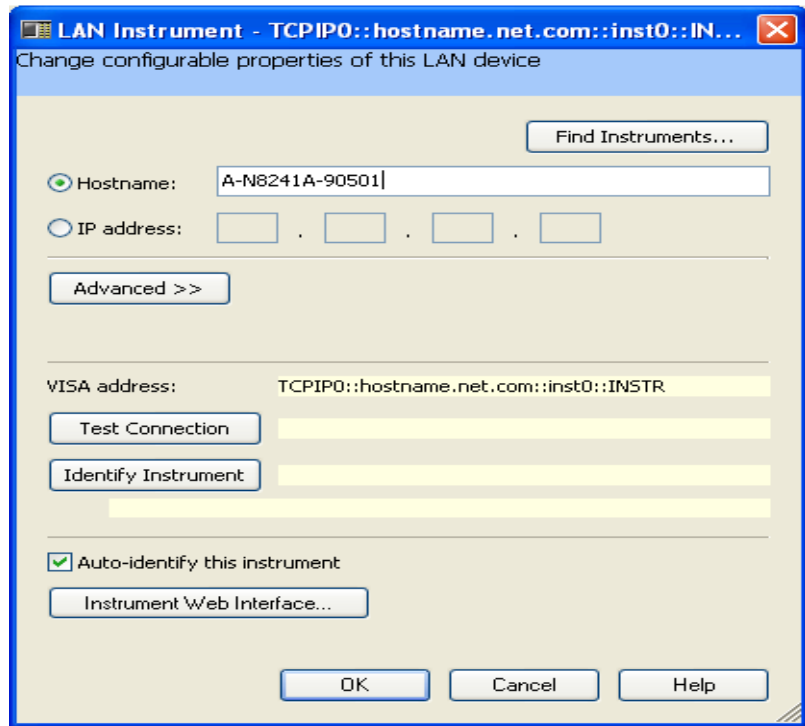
LAN Instrument - TCPIP0::hostname.net.com::inst0::IN...

Change configurable properties of this LAN device

Find Instruments...

Hostname: A-N8241A-90501

IP address: . . .

Advanced >>

VISA address: TCPIP0::hostname.net.com::inst0::INSTR

Test Connection

Identify Instrument

Auto-identify this instrument

Instrument Web Interface...

OK Cancel Help